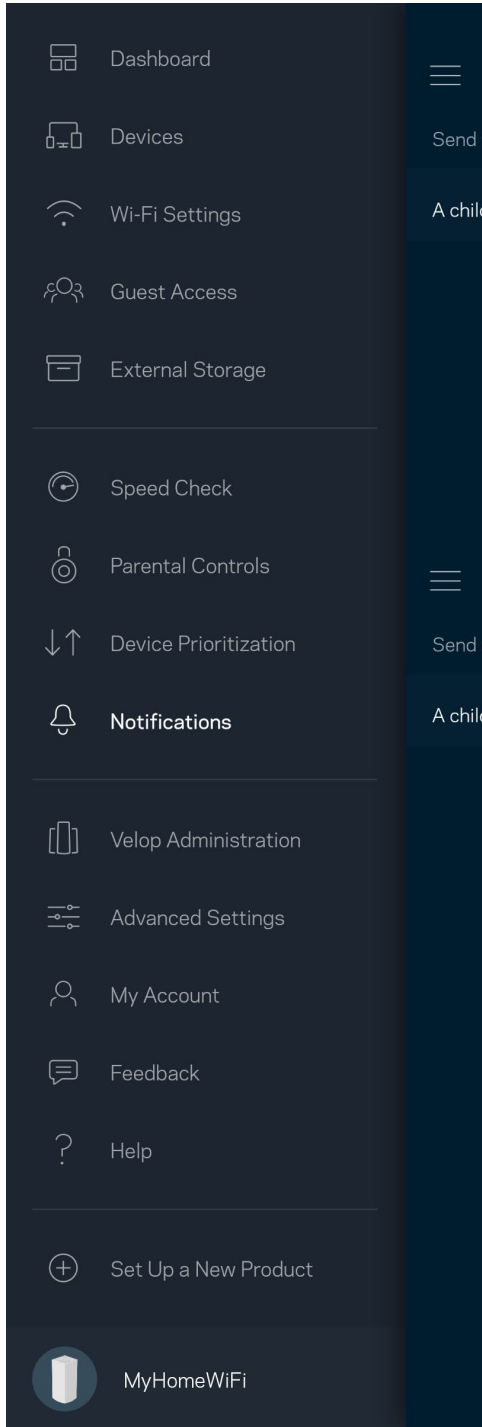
Dashboard

Devices

Wi-Fi Settings

Guest Access

External Storage

Speed Check

Parental Controls

Device Prioritization

Notifications

Velop Administration

Advanced Settings

My Account

Feedback

Help

Set Up a New Product

MyHomeWiFi

Send

A chil

Send

A chil